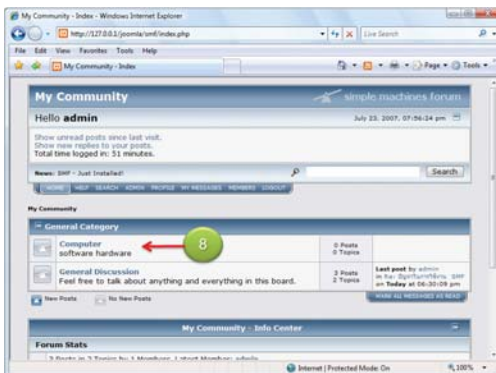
My Community - Index - Windows Internet Explorer

http://127.0.0.1/joomla/smf/index.php

Live Search

File Edit View Favorites Tools Help

My Community - Index

Page Tools

My Community

simple machines forum

Hello admin

July 23, 2007, 07:56:24 pm

Show unread posts since last visit.
Show new replies to your posts.
Total time logged in: 51 minutes.

News: SMF - Just Installed!

Search

HOME HELP SEARCH ADMIN PROFILE MY MESSAGES MEMBERS LOGOUT

My Community

General Category

Computer
software hardware

8

0 Posts
0 Topics

General Discussion
Feel free to talk about anything and everything in this board.

3 Posts
2 Topics

Last post by admin
in Re: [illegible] SMF
on Today at 06:30:09 pm

New Posts No New Posts

MARK ALL MESSAGES AS READ

My Community - Info Center

Forum Stats

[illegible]

Internet | Protected Mode: On

100%